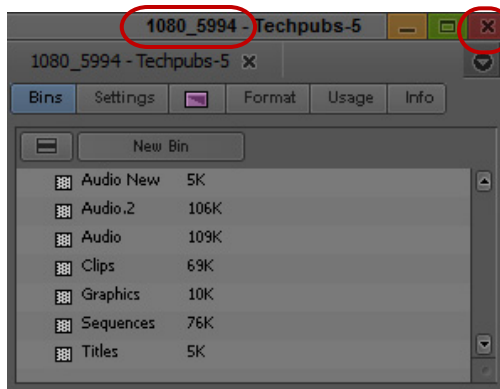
1080_5994 - Techpubs-5

1080_5994 - Techpubs-5 ✕

Bins | Settings | Format | Usage | Info

New Bin

| | |
|---|---|
| Audio New | 5K |
| Audio.2 | 106K |
| Audio | 109K |
| Clips | 69K |
| Graphics | 10K |
| Sequences | 76K |
| Titles | 5K |